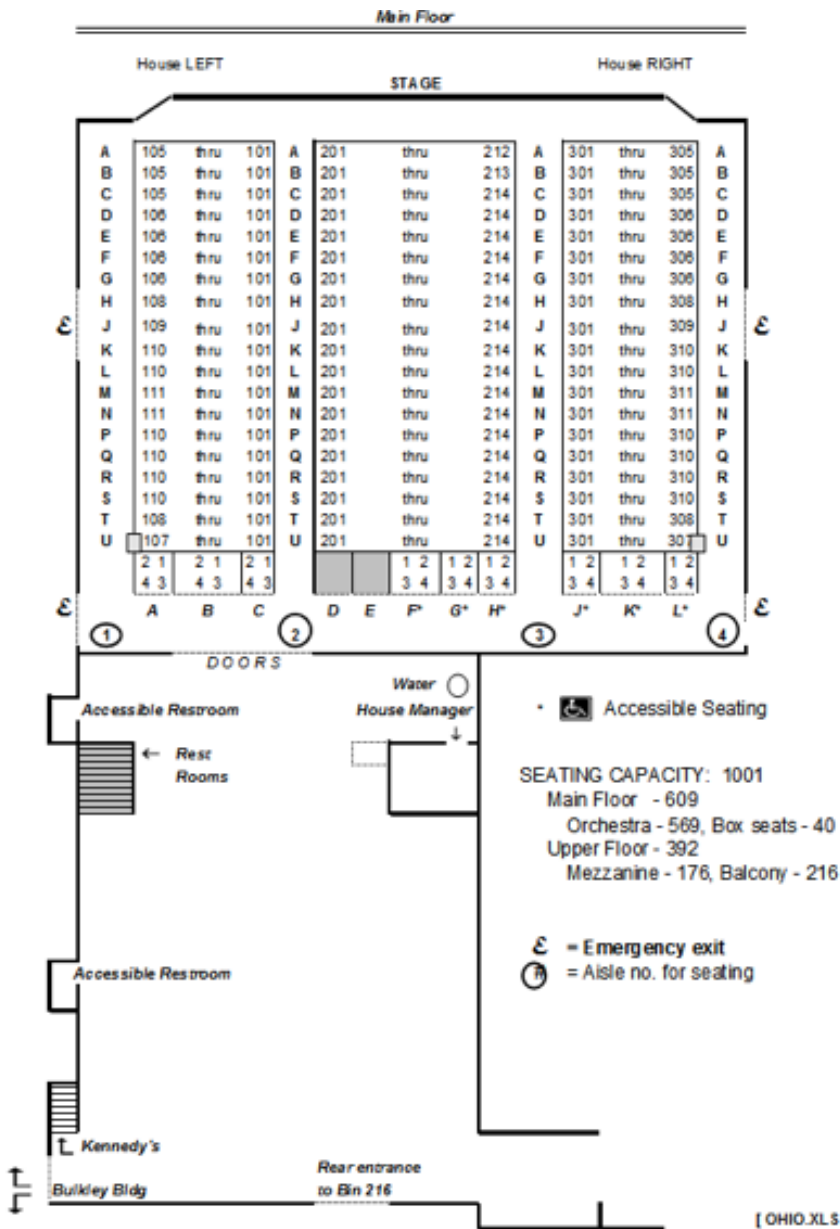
Main Floor

House LEFT

House RIGHT

STAGE

| | | | | | | | | | | | | | |
|---|---|---|---|---|---|---|---|---|---|---|---|---|---|
| A | 105 | thru | 101 | A | 201 | thru | 212 | A | 301 | thru | 305 | A |
| B | 105 | thru | 101 | B | 201 | thru | 213 | B | 301 | thru | 305 | B |
| C | 105 | thru | 101 | C | 201 | thru | 214 | C | 301 | thru | 305 | C |
| D | 106 | thru | 101 | D | 201 | thru | 214 | D | 301 | thru | 306 | D |
| E | 106 | thru | 101 | E | 201 | thru | 214 | E | 301 | thru | 306 | E |
| F | 106 | thru | 101 | F | 201 | thru | 214 | F | 301 | thru | 306 | F |
| G | 106 | thru | 101 | G | 201 | thru | 214 | G | 301 | thru | 306 | G |
| H | 108 | thru | 101 | H | 201 | thru | 214 | H | 301 | thru | 308 | H |
| J | 109 | thru | 101 | J | 201 | thru | 214 | J | 301 | thru | 309 | J |
| K | 110 | thru | 101 | K | 201 | thru | 214 | K | 301 | thru | 310 | K |
| L | 110 | thru | 101 | L | 201 | thru | 214 | L | 301 | thru | 310 | L |
| M | 111 | thru | 101 | M | 201 | thru | 214 | M | 301 | thru | 311 | M |
| N | 111 | thru | 101 | N | 201 | thru | 214 | N | 301 | thru | 311 | N |
| P | 110 | thru | 101 | P | 201 | thru | 214 | P | 301 | thru | 310 | P |
| Q | 110 | thru | 101 | Q | 201 | thru | 214 | Q | 301 | thru | 310 | Q |
| R | 110 | thru | 101 | R | 201 | thru | 214 | R | 301 | thru | 310 | R |
| S | 110 | thru | 101 | S | 201 | thru | 214 | S | 301 | thru | 310 | S |
| T | 108 | thru | 101 | T | 201 | thru | 214 | T | 301 | thru | 308 | T |
| U | 107 | thru | 101 | U | 201 | thru | 214 | U | 301 | thru | 307 | U |

2 1 4 3 | 2 1 4 3 | 2 1 4 3 | 1 2 3 4 | 1 2 3 4 | 1 2 3 4 | 1 2 3 4 | 1 2 3 4 | 1 2 3 4

$\mathcal{E}$ $\mathcal{E}$ $\mathcal{E}$ $\mathcal{E}$

A B C D E F* G* H* J* K* L*

1 2 3 4

DOORS

Water

House Manager

Accessible Restroom

Rest Rooms

* Accessible Seating

SEATING CAPACITY: 1001
Main Floor - 609
Orchestra - 569, Box seats - 40
Upper Floor - 392
Mezzanine - 176, Balcony - 216

$\mathcal{E}$ = Emergency exit
= Aisle no. for seating

Accessible Restroom

Kennedy's

Bulkley Bldg

Rear entrance to Bin 216

[ OHIO.XLS